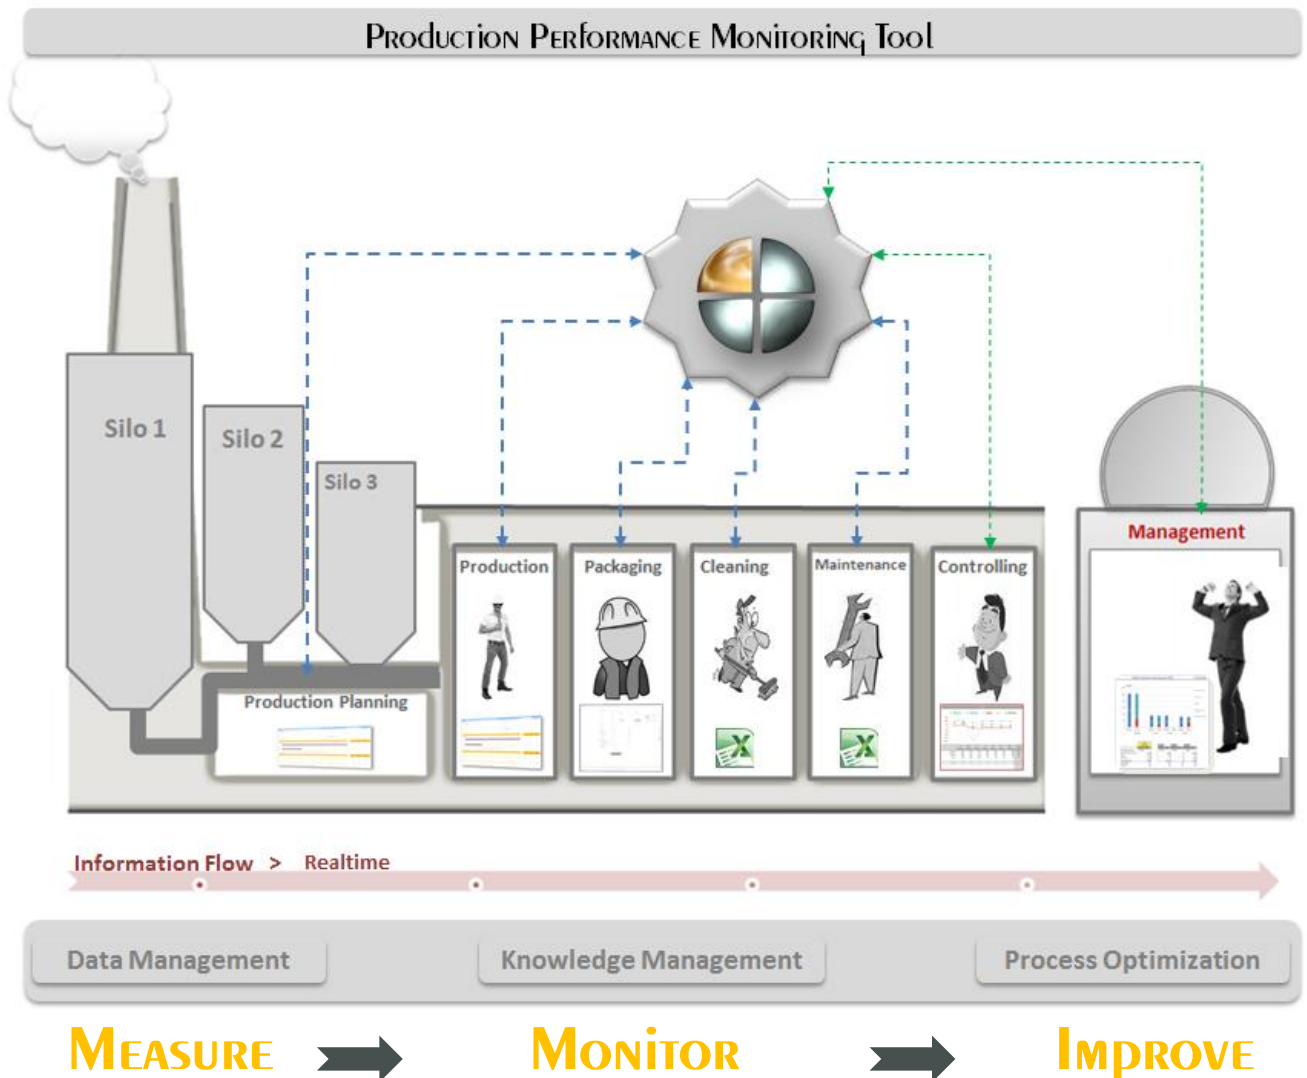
Production Performance Monitoring Tool

Silo 1

Silo 2

Silo 3

Production Planning

Production

Packaging

Cleaning

Maintenance

Controlling

Management

Information Flow > Realtime

Data Management

Knowledge Management

Process Optimization

Measure

Monitor

Improve